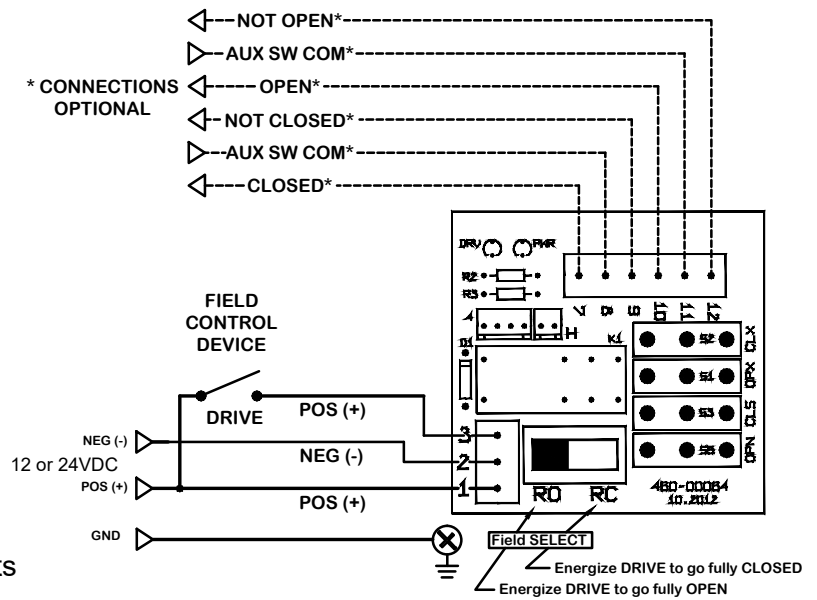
NOT OPEN*
AUX SW COM*
* CONNECTIONS OPTIONAL
OPEN*
NOT CLOSED*
AUX SW COM*
CLOSED*

DRV PWR
R2
R3
7 8 9 10 11 12
H
D1
K1
S2 CLX
S4 OPX
S3 CLS
S5 OPN

FIELD CONTROL DEVICE
DRIVE
POS (+)
NEG (-)
12 or 24VDC
POS (+)
NEG (-)
POS (+)
3
2
1
RO RC
460-00064
10.2012
GND
Field SELECT
Energize DRIVE to go fully CLOSED
Energize DRIVE to go fully OPEN
KS